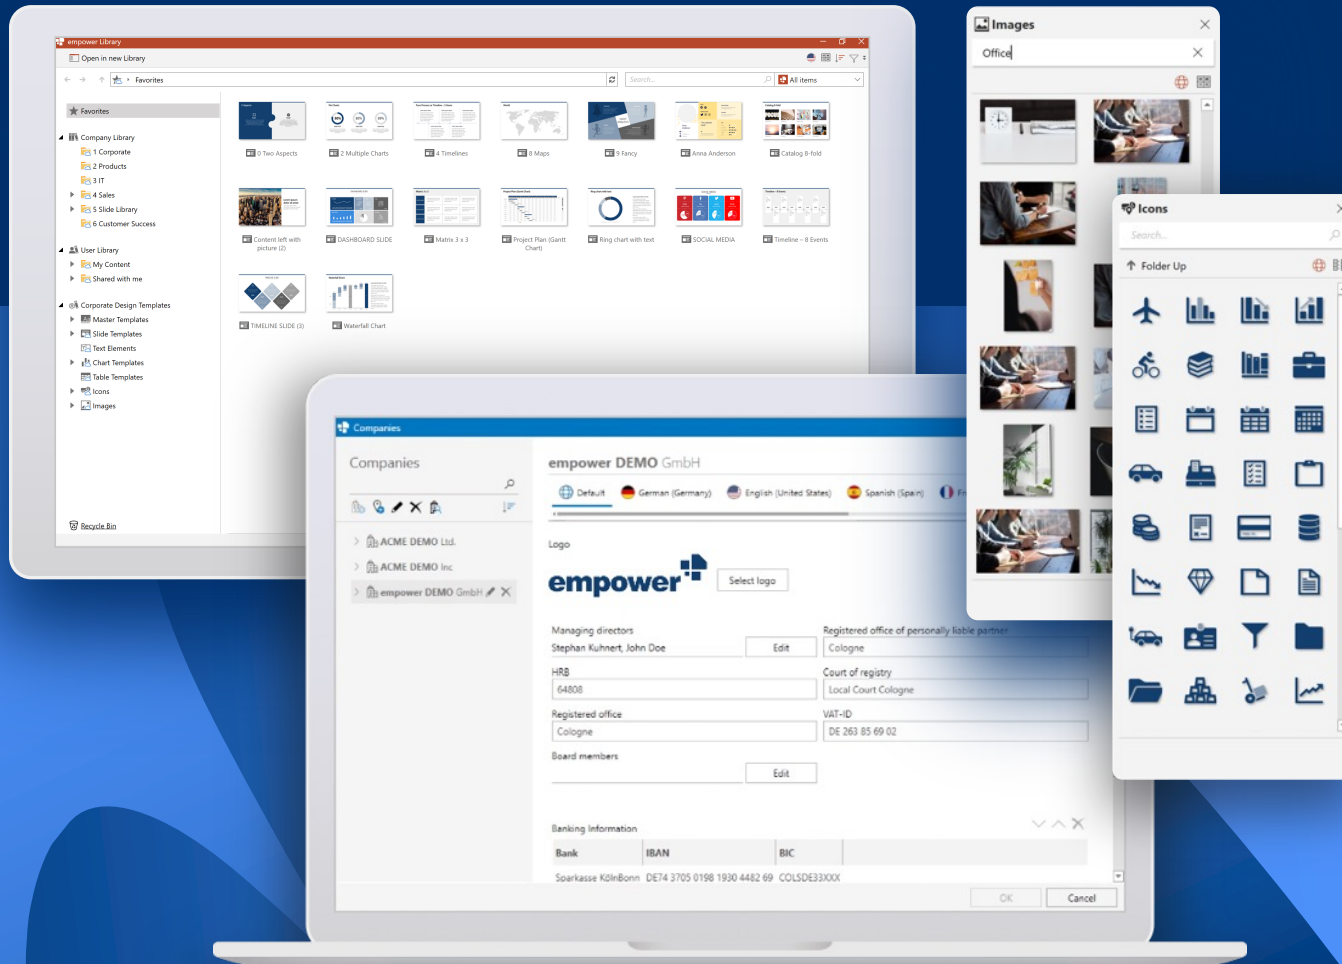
empower Library
Open in new Library
Favorites
Search...
All items
Favorites
Company Library
1 Corporate
2 Products
3 IT
4 Sales
5 Slide Library
6 Customer Success
User Library
My Content
Shared with me
Corporate Design Templates
Master Templates
Slide Templates
Text Elements
Chart Templates
Table Templates
Icons
Images
Recycle Bin
0 Two Aspects
2 Multiple Charts
4 Timelines
8 Maps
9 Fancy
Anna Anderson
Catalog 8-fold
Content left with picture (2)
DASHBOARD SLIDE
Matrix 3 x 3
Project Plan (Gantt Chart)
Ring chart with text
SOCIAL MEDIA
Timeline – 8 Events
TIMELINE SLIDE (3)
Waterfall Chart

Images
Office

Icons
Search...
Folder Up

Companies
Companies
ACME DEMO Ltd.
ACME DEMO Inc
empower DEMO GmbH
empower DEMO GmbH
Default
German (Germany)
English (United States)
Spanish (Spain)
Fr
Logo
empower
Select logo
Managing directors
Stephan Kuhnert, John Doe
Edit
Registered office of personally liable partner
Cologne
HRB
64808
Court of registry
Local Court Cologne
Registered office
Cologne
VAT-ID
DE 263 85 69 02
Board members
Edit
Banking Information
| Bank | IBAN | BIC |
|---|---|---|
| Sparkasse KölnBonn | DE74 3705 0198 1930 4482 69 | COLSDE33XXX |
OK
Cancel